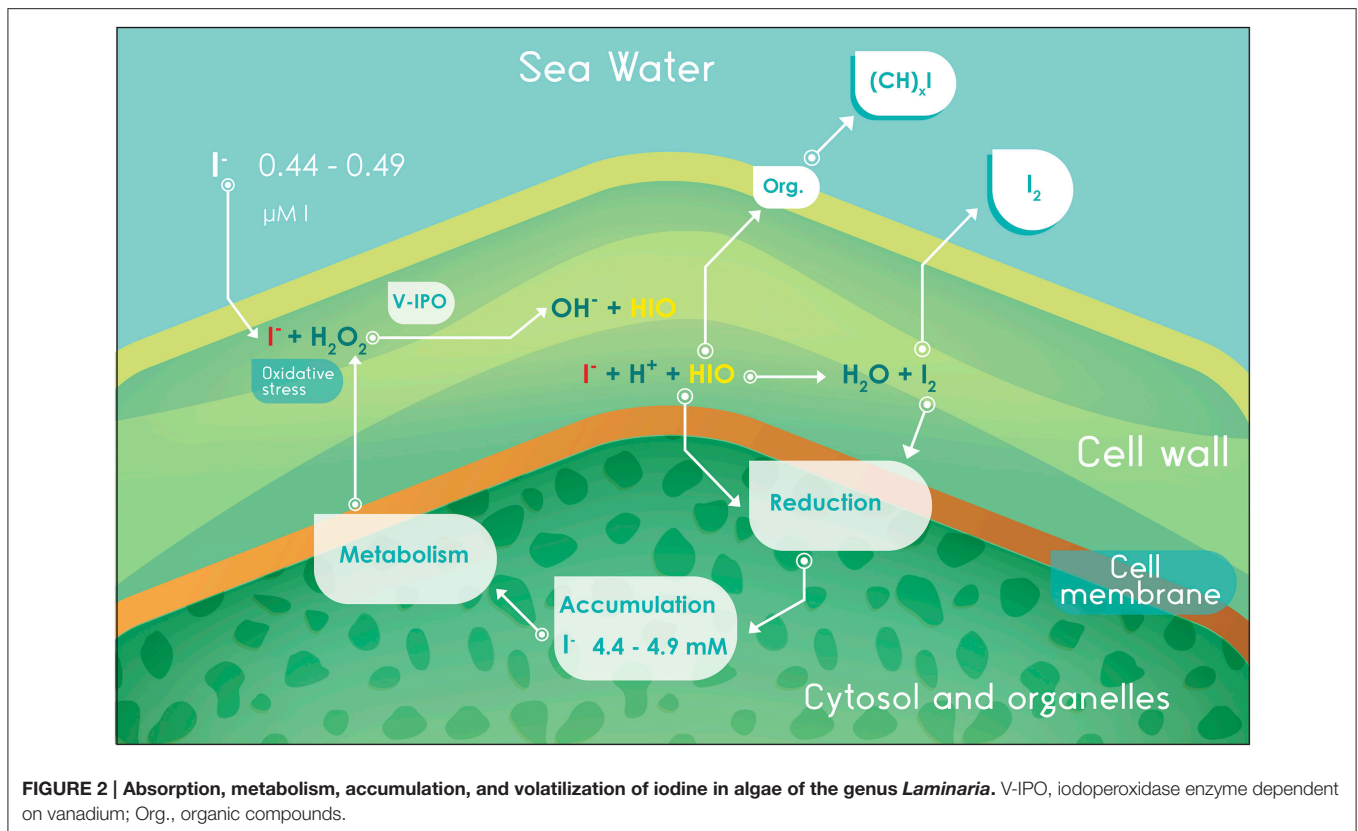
Sea Water

$(CH)_xI$

$I^-$ 0.44 - 0.49 μM I

Org.

$I_2$

V-IPO

$I^- + H_2O_2$

$OH^- + HIO$

Oxidative stress

$I^- + H^+ + HIO$

$H_2O + I_2$

Cell wall

Reduction

Metabolism

Accumulation

$I^-$ 4.4 - 4.9 mM

Cell membrane

Cytosol and organelles

**FIGURE 2 | Absorption, metabolism, accumulation, and volatilization of iodine in algae of the genus *Laminaria*.** V-IPO, iodoperoxidase enzyme dependent on vanadium; Org., organic compounds.